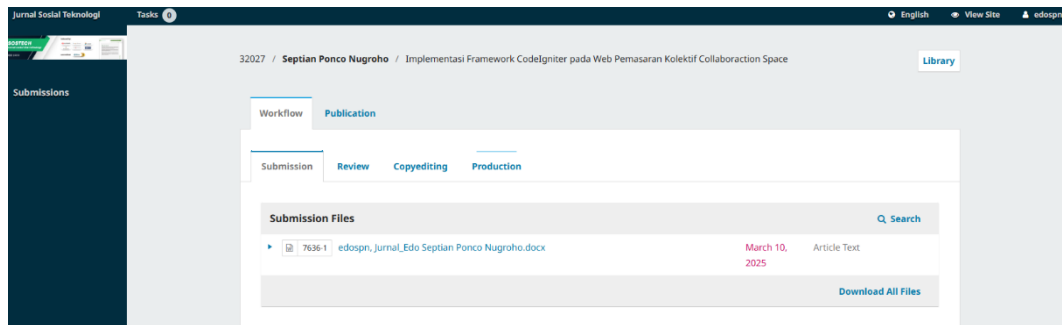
Jurnal Sosial Teknologi
Tasks 0
English
View Site
edospn

SOSTECH

Submissions

32027 / Septian Ponco Nugroho / Implementasi Framework CodeIgniter pada Web Pemasaran Kolektif Collaboraction Space

Library

Workflow
Publication

Submission
Review
Copyediting
Production

Submission Files
Search

7636-1 edospn, Jurnal_Edo Septian Ponco Nugroho.docx March 10, 2025 Article Text

Download All Files